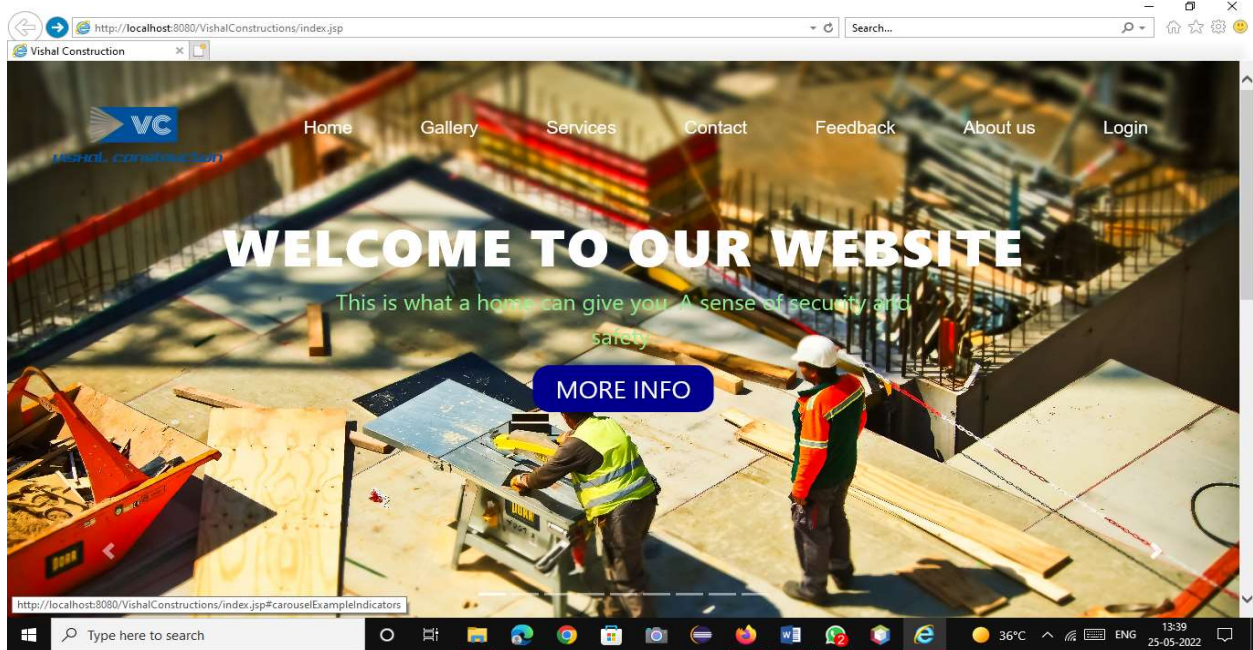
http://localhost:8080/VishalConstructions/index.jsp

Search...

Vishal Construction

VC
Vishal construction

Home Gallery Services Contact Feedback About us Login

WELCOME TO OUR WEBSITE

This is what a home can give you. A sense of security and safety

MORE INFO

http://localhost:8080/VishalConstructions/index.jsp#carouselExampleIndicators

Type here to search

36°C ENG 13:39 25-05-2022